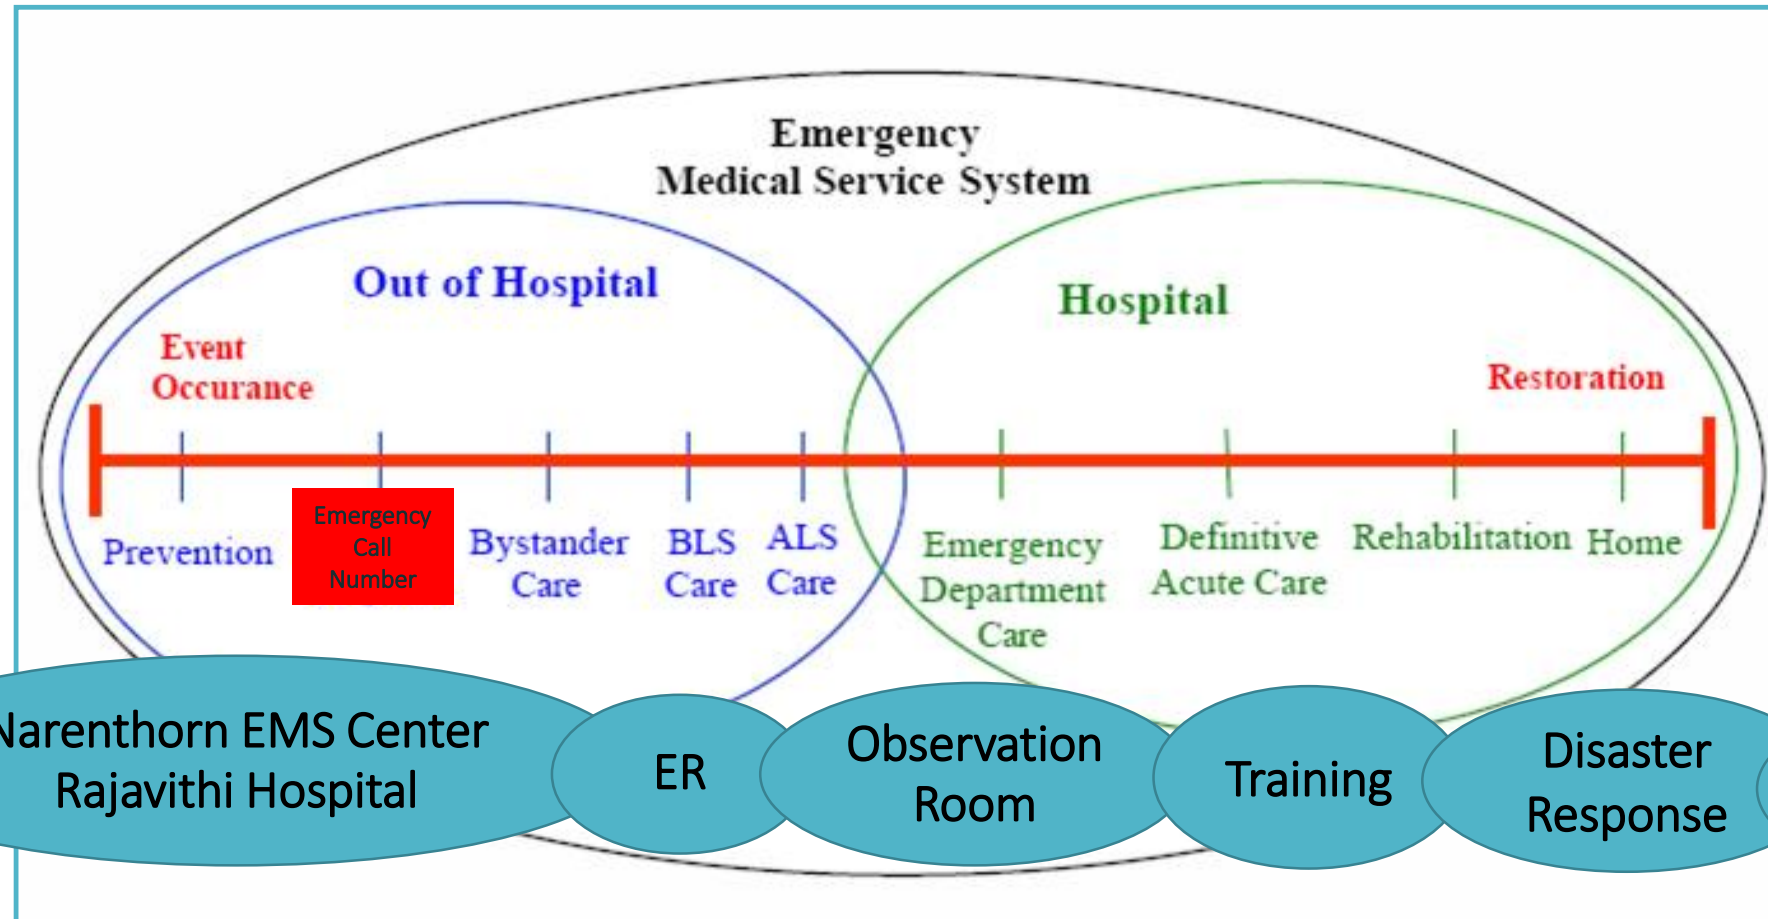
Emergency
Medical Service System

Out of Hospital

Hospital

Event
Occurance

Restoration

Prevention

Emergency
Call
Number

Bystander
Care

BLS
Care

ALS
Care

Emergency
Department
Care

Definitive
Acute Care

Rehabilitation

Home

Narenthorn EMS Center
Rajavithi Hospital

ER

Observation
Room

Training

Disaster
Response